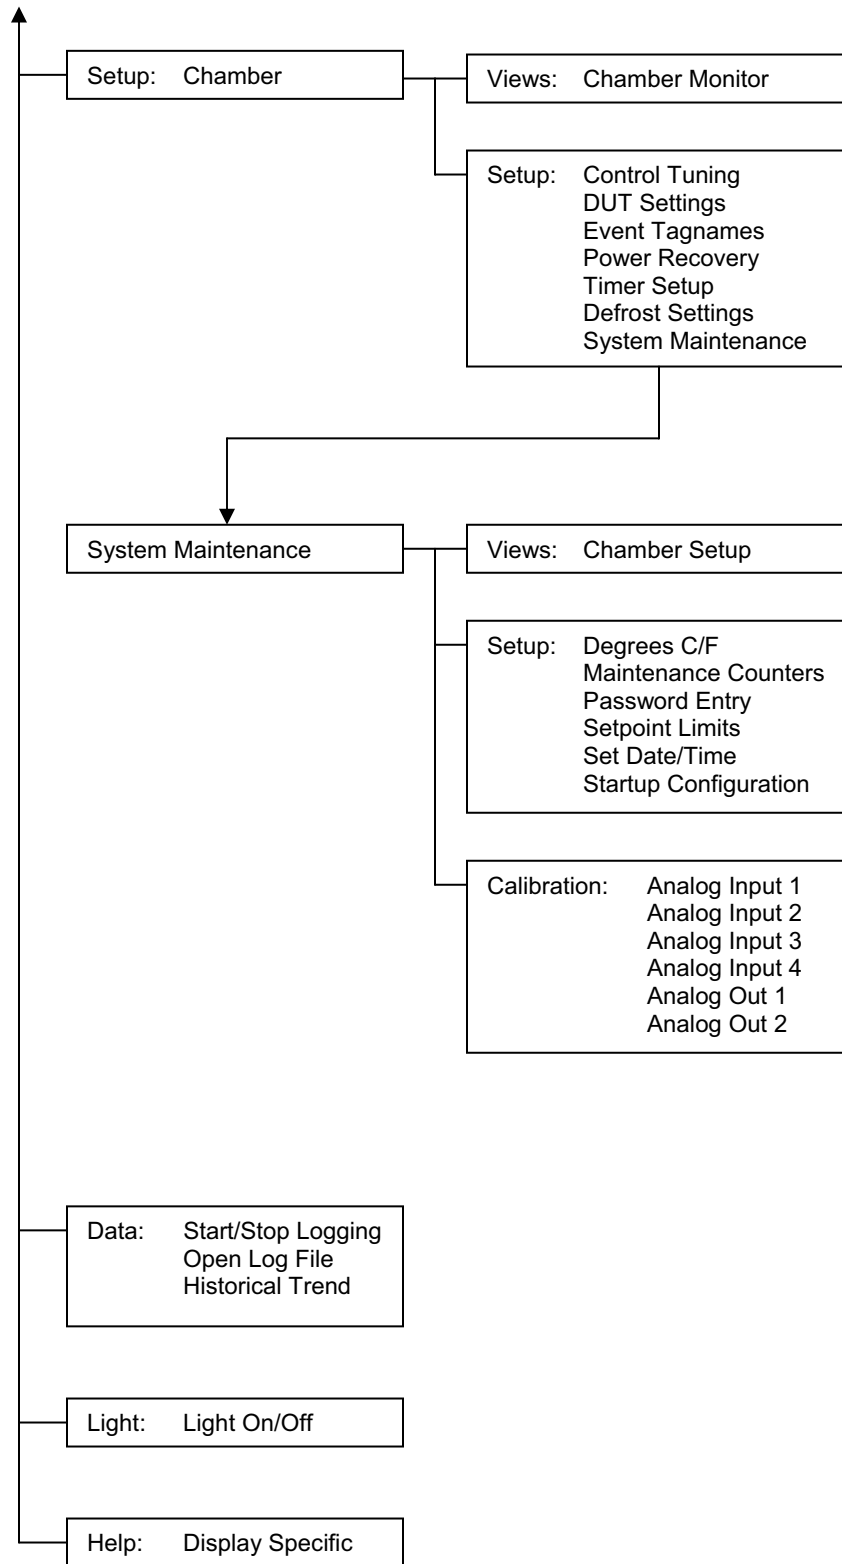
Setup: Chamber

Views: Chamber Monitor

Setup: Control Tuning
DUT Settings
Event Tagnames
Power Recovery
Timer Setup
Defrost Settings
System Maintenance

System Maintenance

Views: Chamber Setup

Setup: Degrees C/F
Maintenance Counters
Password Entry
Setpoint Limits
Set Date/Time
Startup Configuration

Calibration: Analog Input 1
Analog Input 2
Analog Input 3
Analog Input 4
Analog Out 1
Analog Out 2

Data: Start/Stop Logging
Open Log File
Historical Trend

Light: Light On/Off

Help: Display Specific